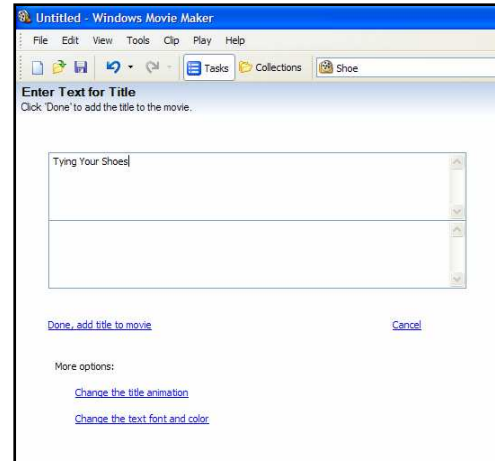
Untitled - Windows Movie Maker

File Edit View Tools Clip Play Help

Tasks Collections Shoe

Enter Text for Title
Click 'Done' to add the title to the movie.

Tying Your Shoes

Done, add title to movie

Cancel

More options:

Change the title animation

Change the text font and color